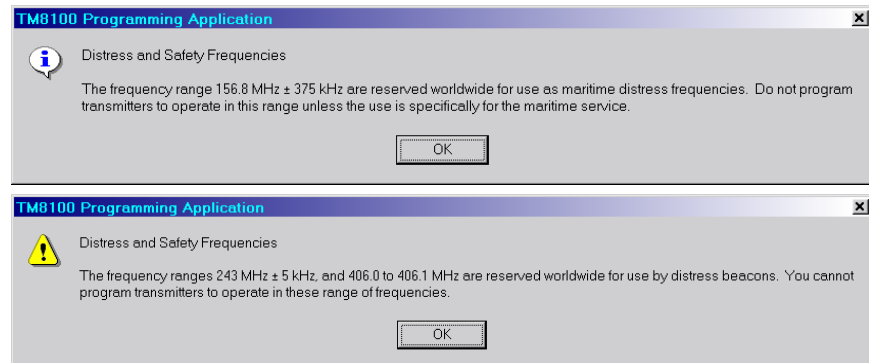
TM8100 Programming Application

Distress and Safety Frequencies

The frequency range 156.8 MHz ± 375 kHz are reserved worldwide for use as maritime distress frequencies. Do not program transmitters to operate in this range unless the use is specifically for the maritime service.

OK

TM8100 Programming Application

Distress and Safety Frequencies

The frequency ranges 243 MHz ± 5 kHz, and 406.0 to 406.1 MHz are reserved worldwide for use by distress beacons. You cannot program transmitters to operate in these range of frequencies.

OK